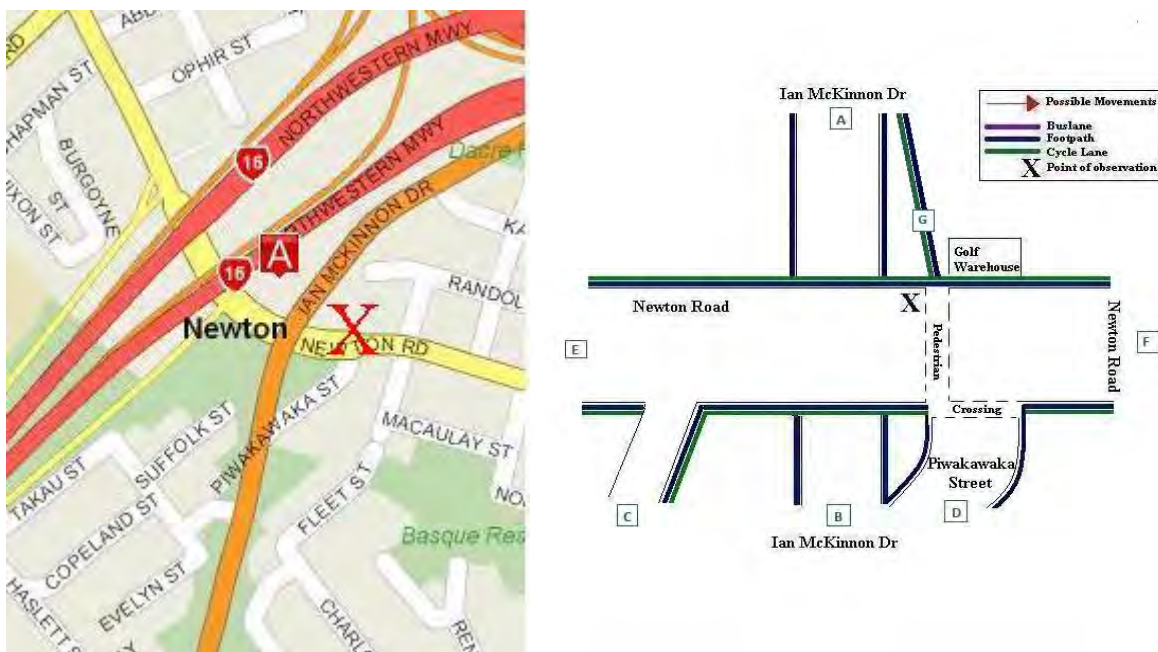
ABB
OPHIR ST
NORTHWESTERN MWY
CHAPMAN ST
BURGOYNE
ST
DIXON ST
16
NORTHWESTERN MWY
Dacre
IAN MCKINNON DR
16
A
KA
RANDOL
Newton
X
NEWTON RD
PIWAKAWAKA ST
SUFFOLK ST
MACAULAY ST
TAKAU ST
COPELAND ST
FLEET ST
NO
Basque Res
EVELYN ST
HASLETT S
CHARL
REN

Ian McKinnon Dr
A
Possible Movements
Buslane
Footpath
Cycle Lane
X Point of observation
G
Golf Warehouse
Newton Road
X
Pedestrian
Newton Road
E
F
Crossing
Piwakawaka Street
C
B
D
Ian McKinnon Dr